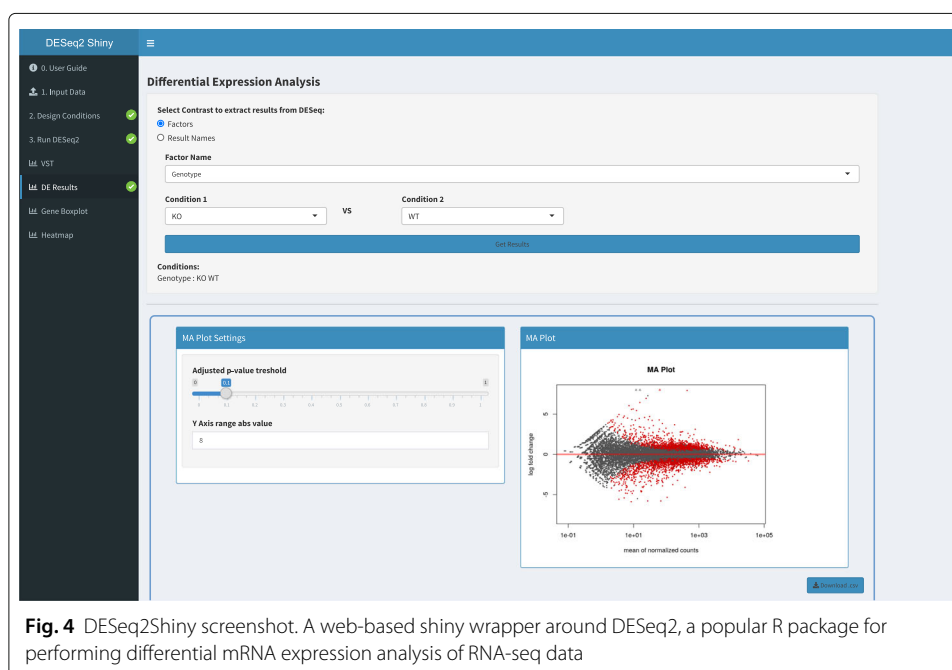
DESeq2 Shiny

0. User Guide
1. Input Data
2. Design Conditions
3. Run DESeq2
VST
DE Results
Gene Boxplot
Heatmap

Differential Expression Analysis

Select Contrast to extract results from DESeq:
Factors
Result Names

Factor Name
Genotype

Condition 1
KO
VS
Condition 2
WT

Get Results

Conditions:
Genotype : KO WT

MA Plot Settings

Adjusted p-value treshold
0
0.1
1
0 0.1 0.2 0.3 0.4 0.5 0.6 0.7 0.8 0.9 1

Y Axis range abs value
8

MA Plot

MA Plot

log fold change
5
0
-5

1e-01 1e+01 1e+03 1e+05
mean of normalized counts

Download .csv

Fig. 4 DESeq2Shiny screenshot. A web-based shiny wrapper around DESeq2, a popular R package for performing differential mRNA expression analysis of RNA-seq data